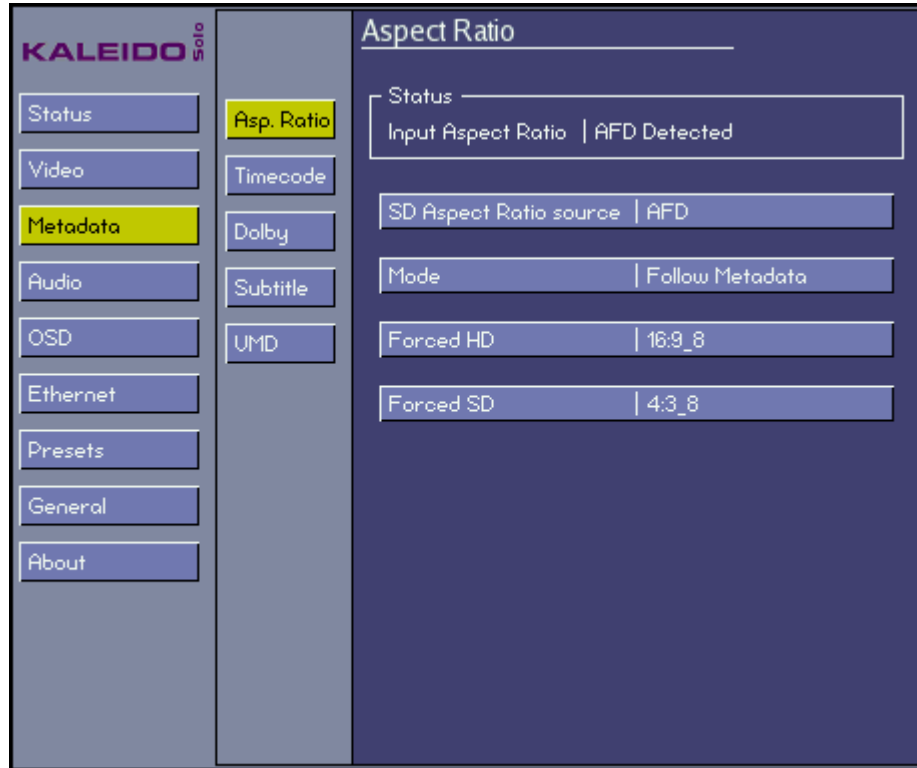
KALEIDO Solo

Status
Video
Metadata
Audio
OSD
Ethernet
Presets
General
About

Asp. Ratio
Timecode
Dolby
Subtitle
UMD

Aspect Ratio

Status
Input Aspect Ratio | AFD Detected

SD Aspect Ratio source | AFD
Mode | Follow Metadata
Forced HD | 16:9_8
Forced SD | 4:3_8